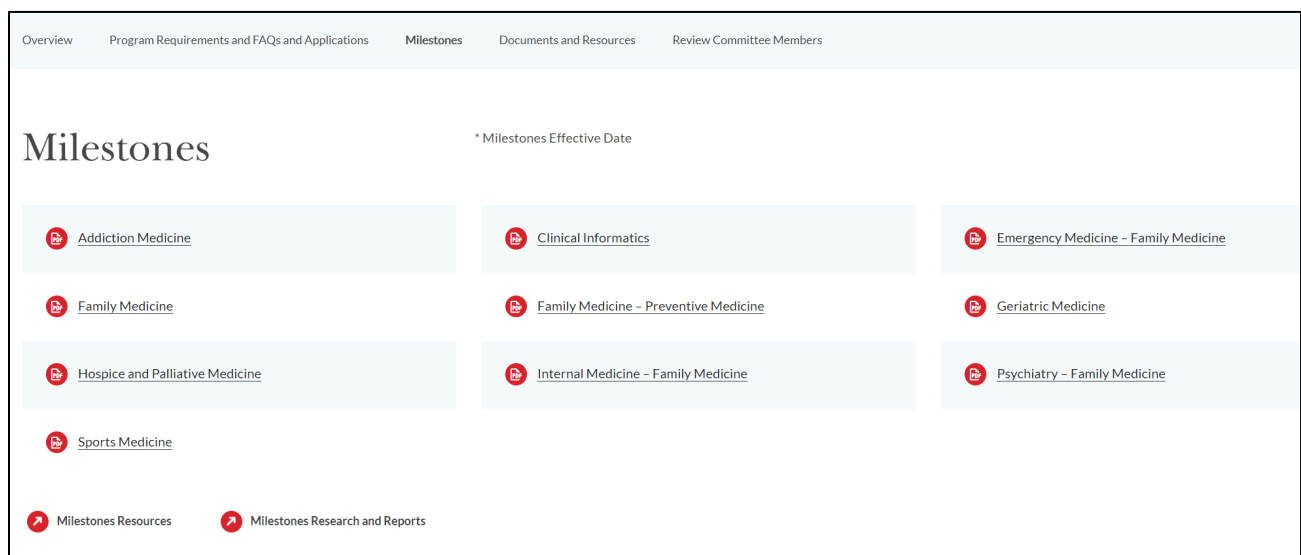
Overview Program Requirements and FAQs and Applications Milestones Documents and Resources Review Committee Members

Milestones

* Milestones Effective Date

Addiction Medicine

Clinical Informatics

Emergency Medicine – Family Medicine

Family Medicine

Family Medicine – Preventive Medicine

Geriatric Medicine

Hospice and Palliative Medicine

Internal Medicine – Family Medicine

Psychiatry – Family Medicine

Sports Medicine

Milestones Resources

Milestones Research and Reports